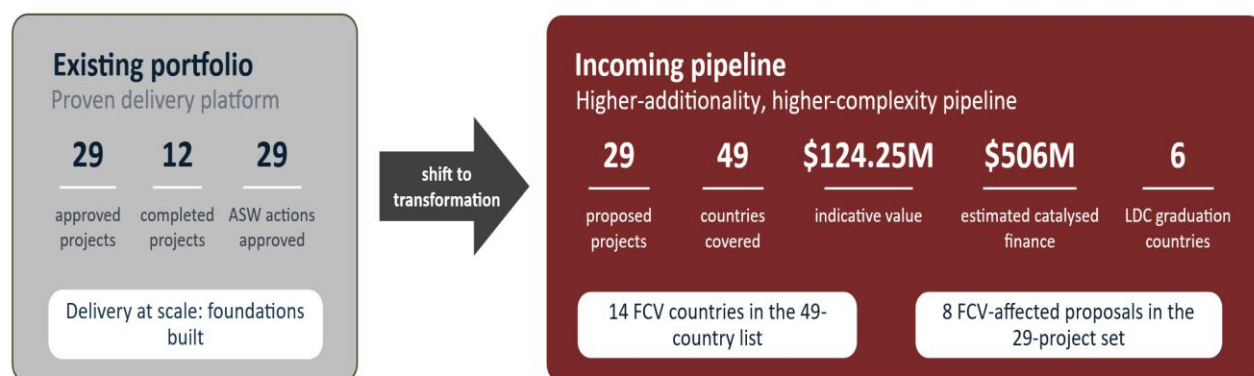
Existing portfolio
Proven delivery platform

29
approved projects

12
completed projects

29
ASW actions approved

Delivery at scale: foundations built

shift to transformation

Incoming pipeline
Higher-additionality, higher-complexity pipeline

29
proposed projects

49
countries covered

$124.25M
indicative value

$506M
estimated catalysed finance

6
LDC graduation countries

14 FCV countries in the 49-country list

8 FCV-affected proposals in the 29-project set